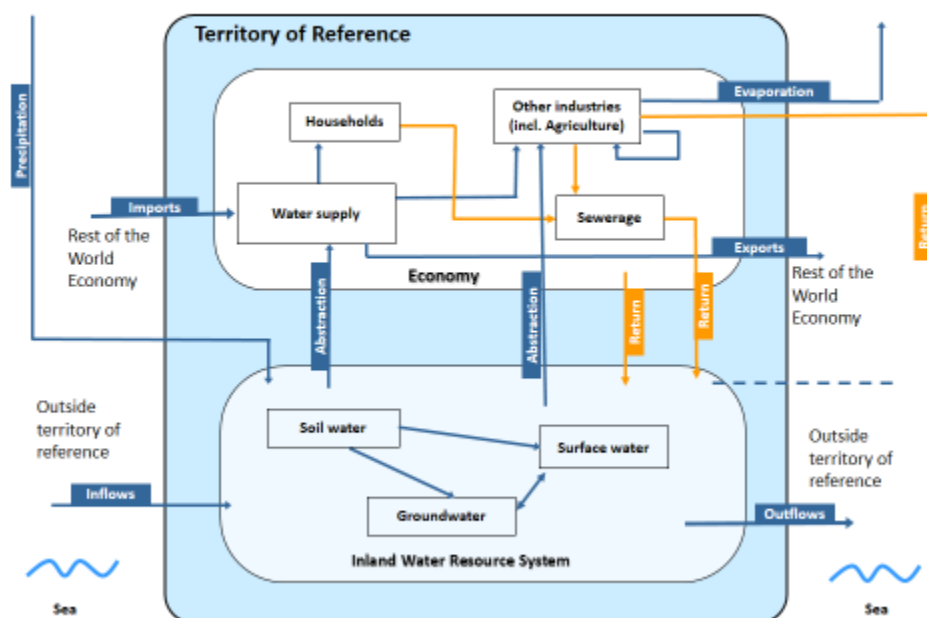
Territory of Reference

Precipitation

Households

Other industries (incl. Agriculture)

Evaporation

Imports

Water supply

Sewerage

Rest of the World Economy

Exports

Rest of the World Economy

Economy

Abstraction

Abstraction

Return

Return

Outside territory of reference

Soil water

Surface water

Outside territory of reference

Inflows

Groundwater

Outflows

Inland Water Resource System

Sea

Sea

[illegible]